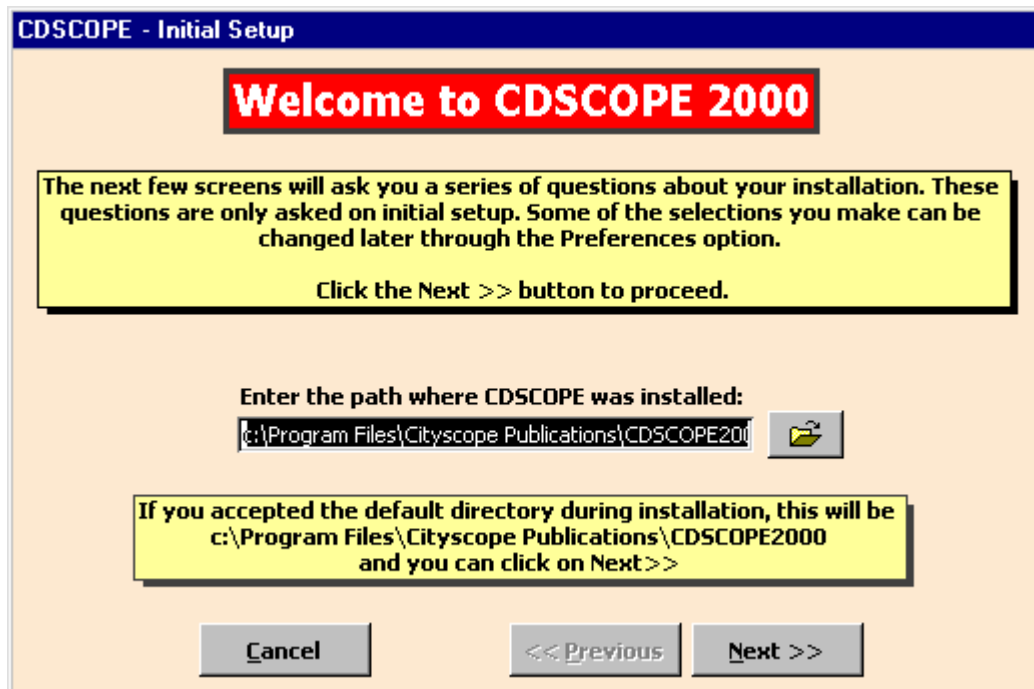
CDSCOPE - Initial Setup

Welcome to CDSCOPE 2000

The next few screens will ask you a series of questions about your installation. These questions are only asked on initial setup. Some of the selections you make can be changed later through the Preferences option.

Click the Next >> button to proceed.

Enter the path where CDSCOPE was installed:

c:\Program Files\Cityscope Publications\CDSCOPE20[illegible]

If you accepted the default directory during installation, this will be c:\Program Files\Cityscope Publications\CDSCOPE2000 and you can click on Next>>

Cancel

<< Previous

Next >>